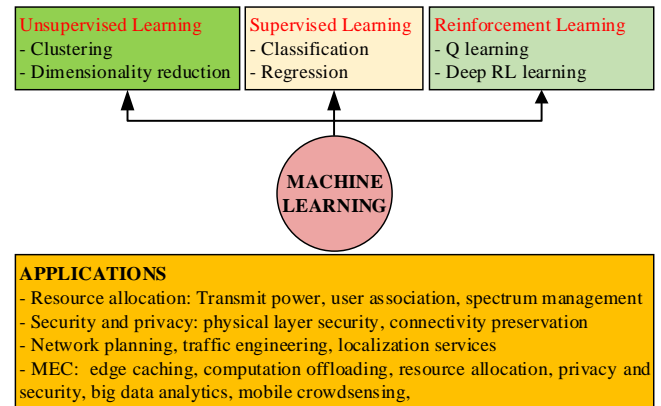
Unsupervised Learning
- Clustering
- Dimensionality reduction

Supervised Learning
- Classification
- Regression

Reinforcement Learning
- Q learning
- Deep RL learning

MACHINE LEARNING

APPLICATIONS
- Resource allocation: Transmit power, user association, spectrum management
- Security and privacy: physical layer security, connectivity preservation
- Network planning, traffic engineering, localization services
- MEC: edge caching, computation offloading, resource allocation, privacy and security, big data analytics, mobile crowdsensing,